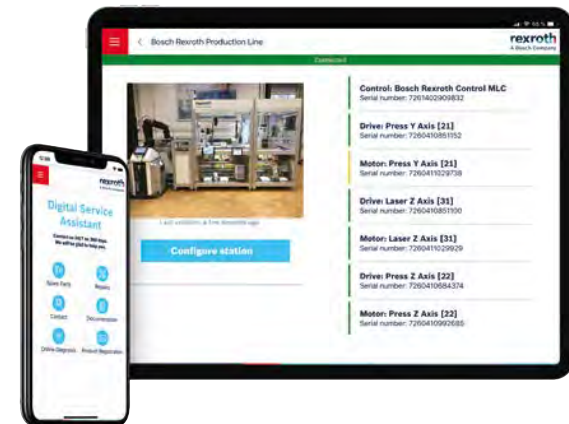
Bosch Rexroth Production Line

rexroth
A Bosch Company

Connected

Last validation: a few seconds ago

Configure station

Control: Bosch Rexroth Control MLC
Serial number: 7261402909832

Drive: Press Y Axis [21]
Serial number: 7260410851152

Motor: Press Y Axis [21]
Serial number: 7260411029738

Drive: Laser Z Axis [31]
Serial number: 7260410851100

Motor: Laser Z Axis [31]
Serial number: 7260411029929

Drive: Press Z Axis [22]
Serial number: 7260410684374

Motor: Press Z Axis [22]
Serial number: 7260410992685

rexroth

Digital Service Assistant

Contact us 24/7 on 365 days. We will be glad to help you.

Spare Parts
Repairs
Contact
Documentation
Online Diagnosis
Product Registration